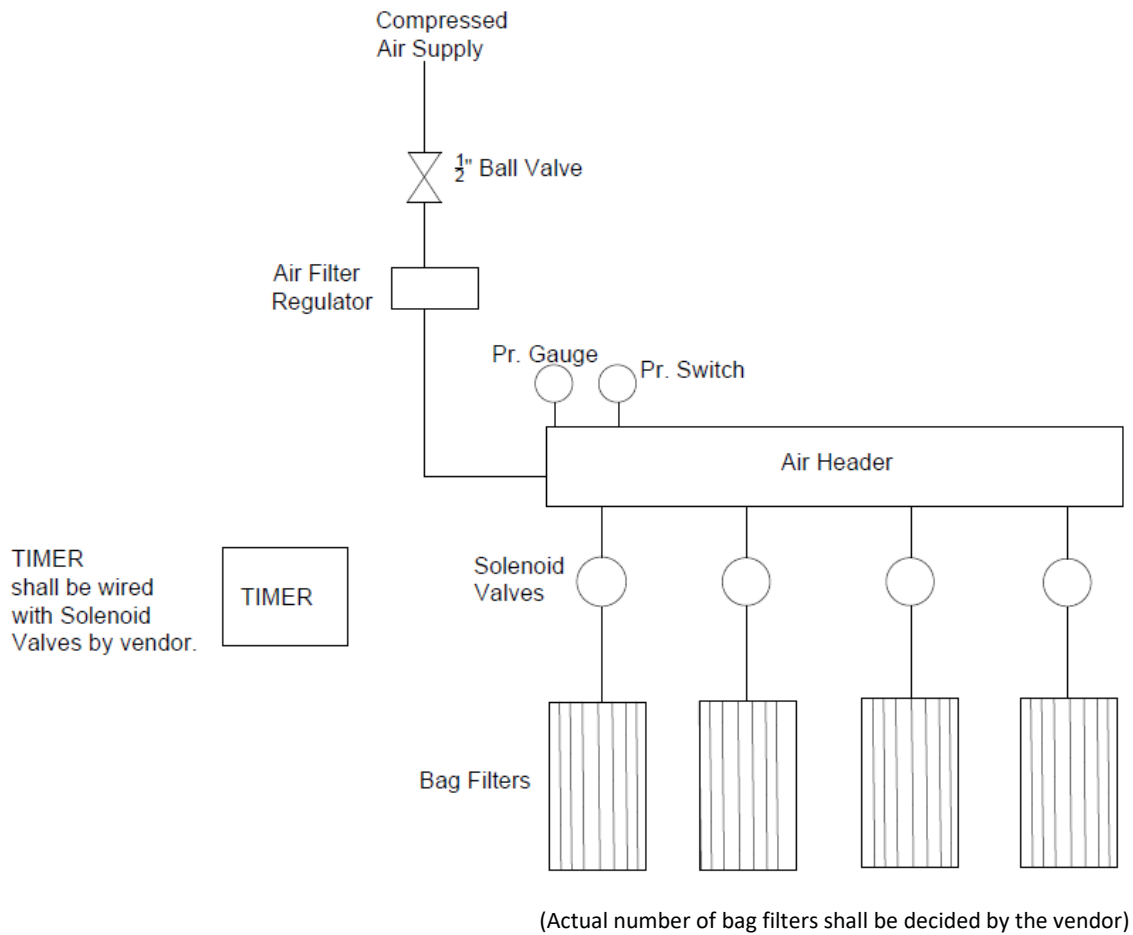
Compressed Air Supply

$\frac{1}{2}$" Ball Valve

Air Filter Regulator

Pr. Gauge

Pr. Switch

Air Header

TIMER shall be wired with Solenoid Valves by vendor.

TIMER

Solenoid Valves

Bag Filters

(Actual number of bag filters shall be decided by the vendor)